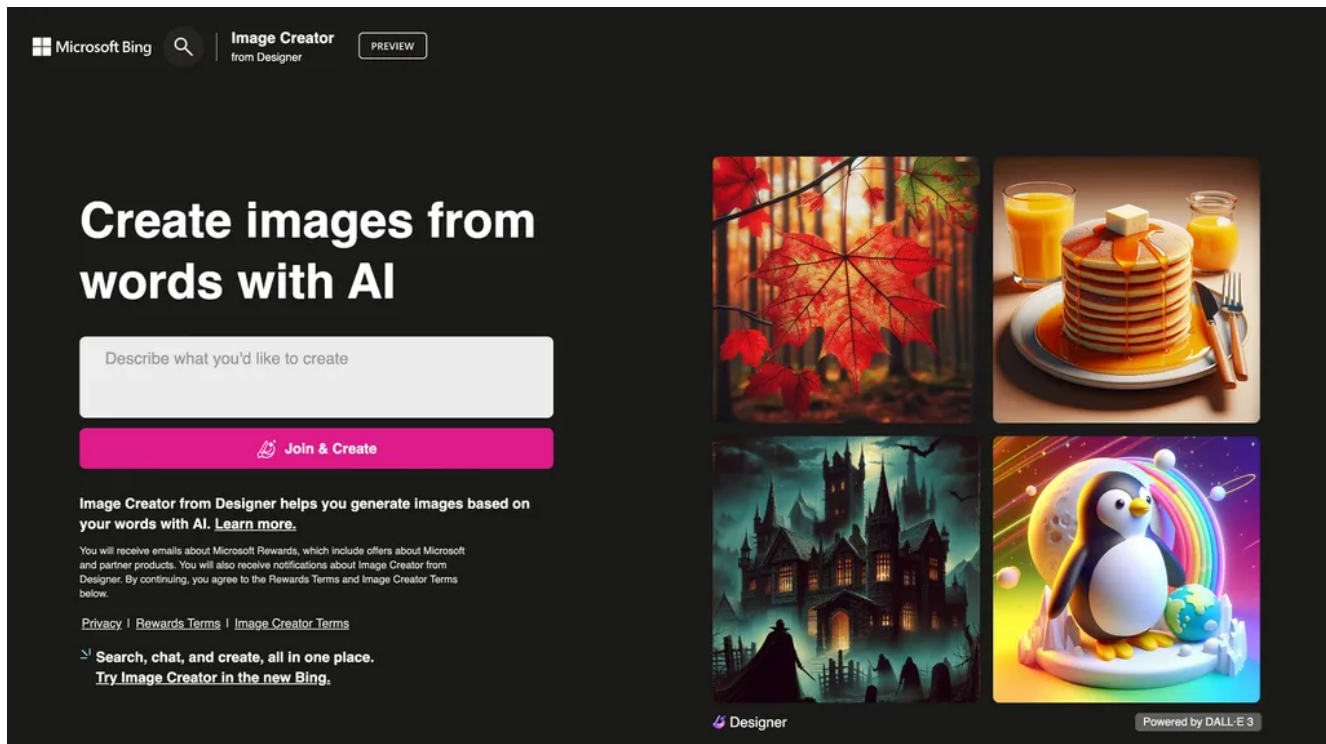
Microsoft Bing

Image Creator
from Designer

PREVIEW

Create images from words with AI

Describe what you'd like to create

Join & Create

Image Creator from Designer helps you generate images based on your words with AI. Learn more.

You will receive emails about Microsoft Rewards, which include offers about Microsoft and partner products. You will also receive notifications about Image Creator from Designer. By continuing, you agree to the Rewards Terms and Image Creator Terms below.

Privacy | Rewards Terms | Image Creator Terms

Search, chat, and create, all in one place.
Try Image Creator in the new Bing.

Designer

Powered by DALL-E 3